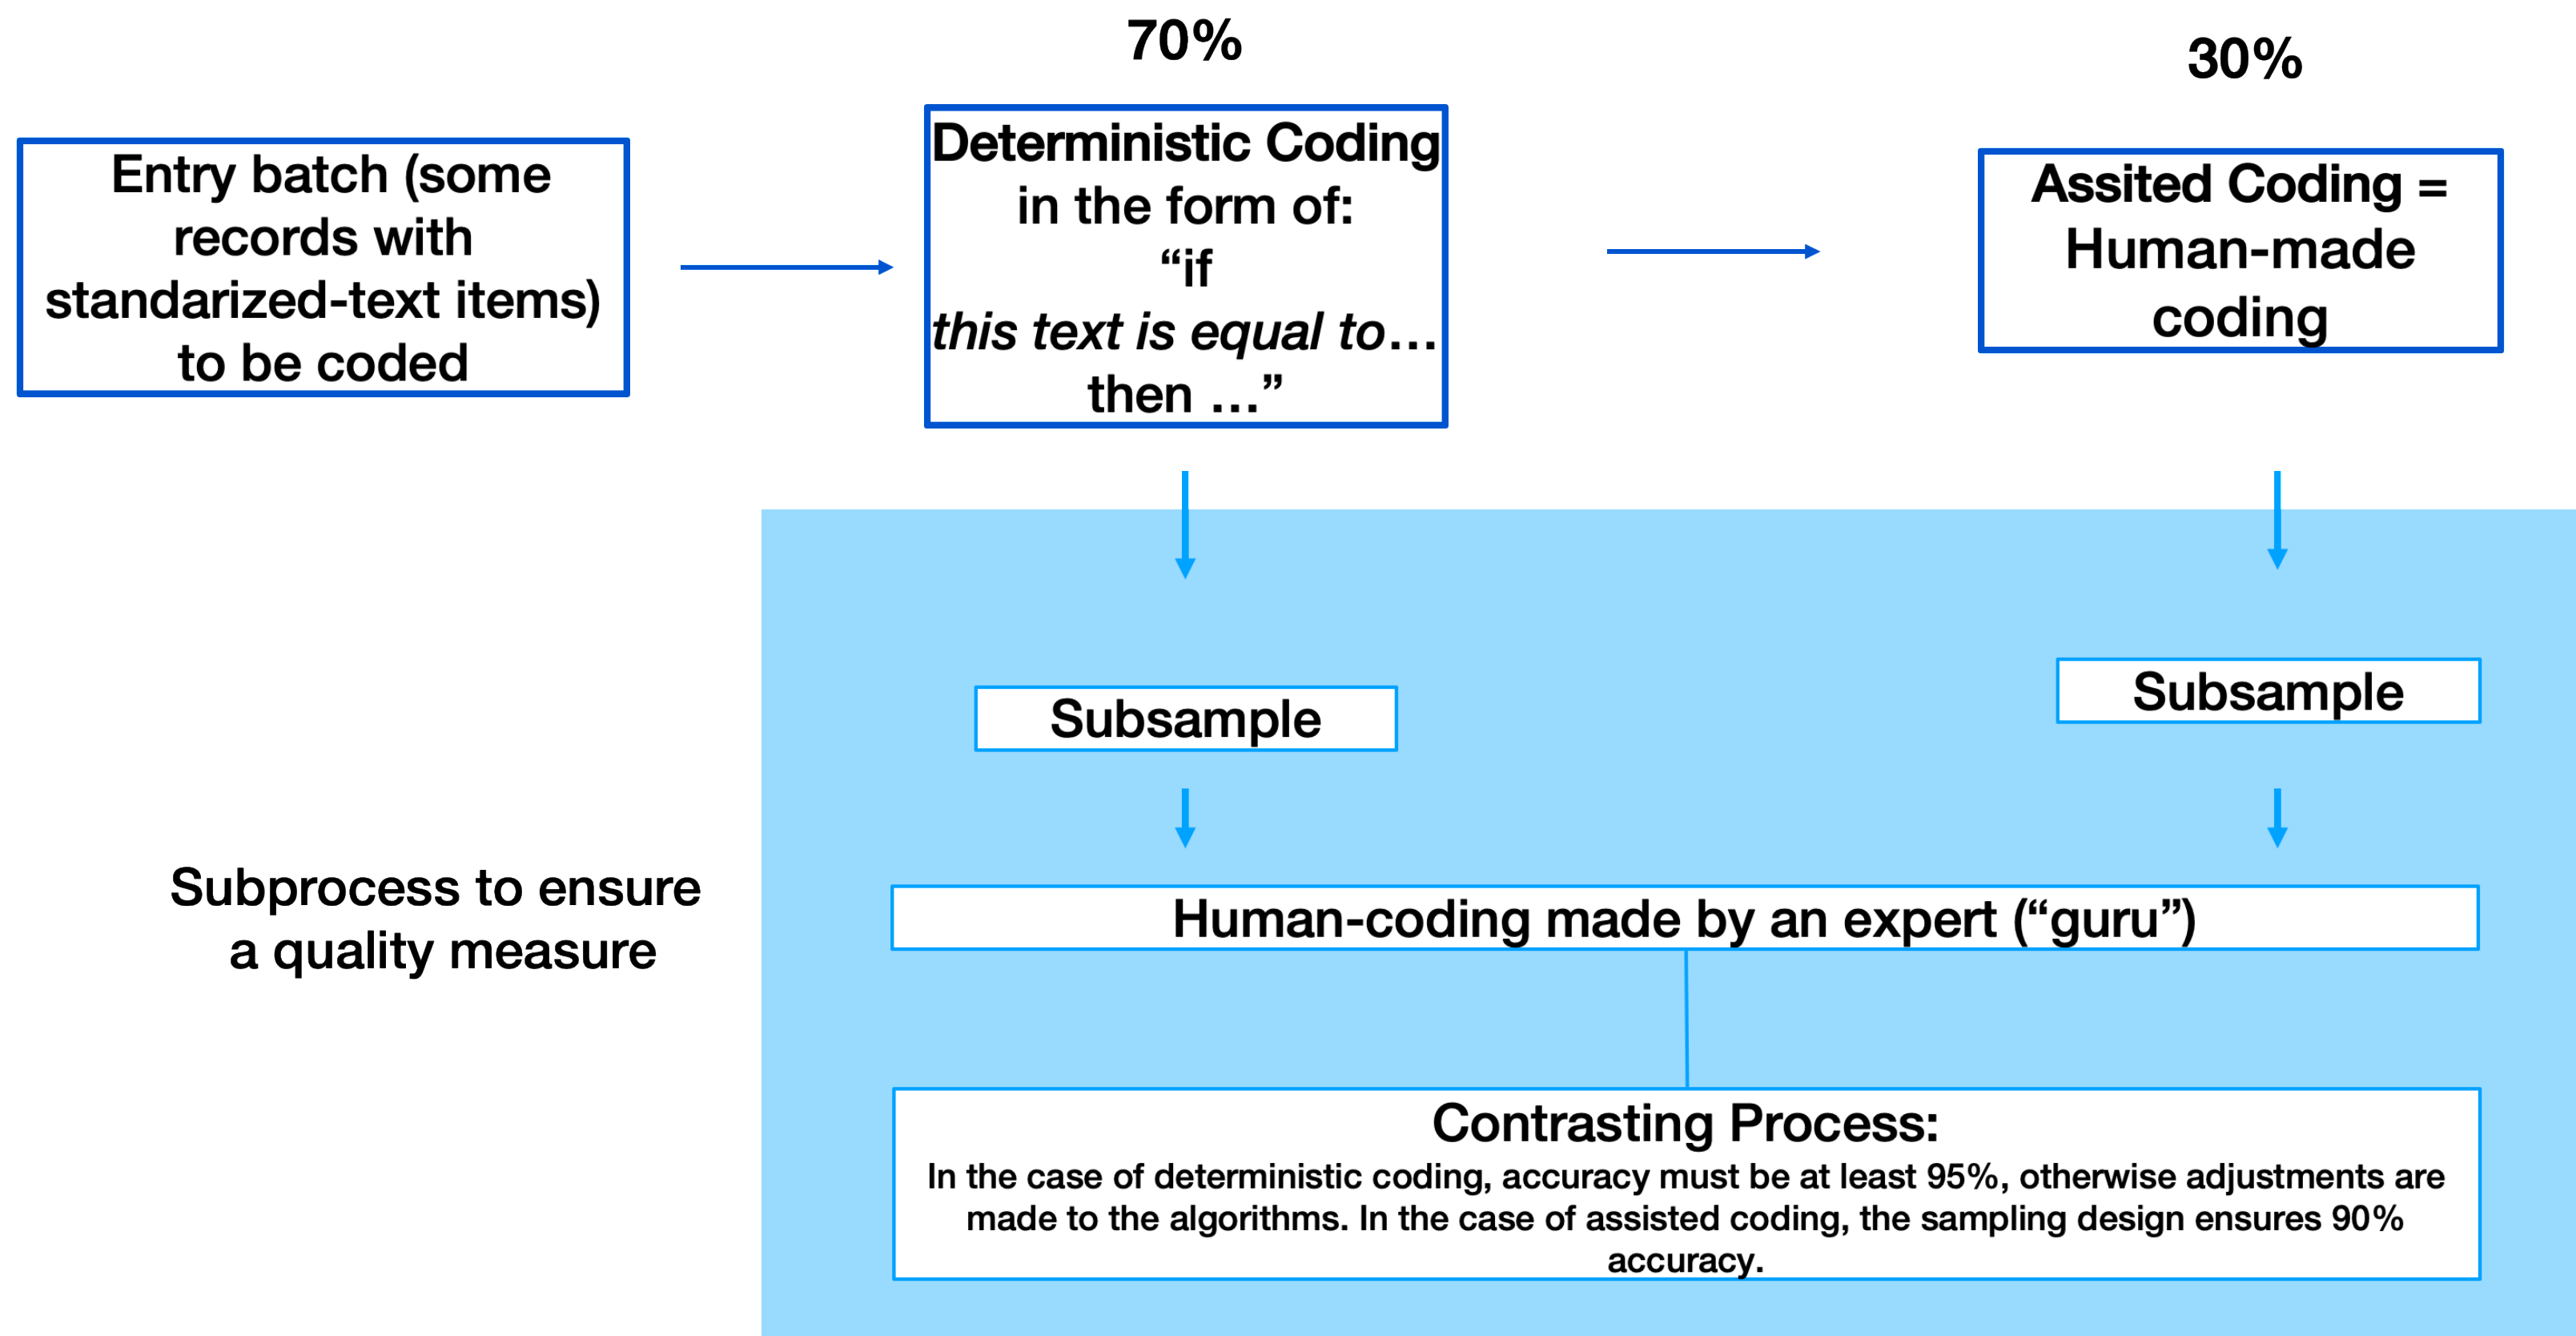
70%

30%

Entry batch (some records with standarized-text items) to be coded

Deterministic Coding in the form of: “if *this text is equal to…* then …”

Assited Coding = Human-made coding

Subsample

Subsample

Subprocess to ensure a quality measure

Human-coding made by an expert (“guru”)

Contrasting Process:
In the case of deterministic coding, accuracy must be at least 95%, otherwise adjustments are made to the algorithms. In the case of assisted coding, the sampling design ensures 90% accuracy.